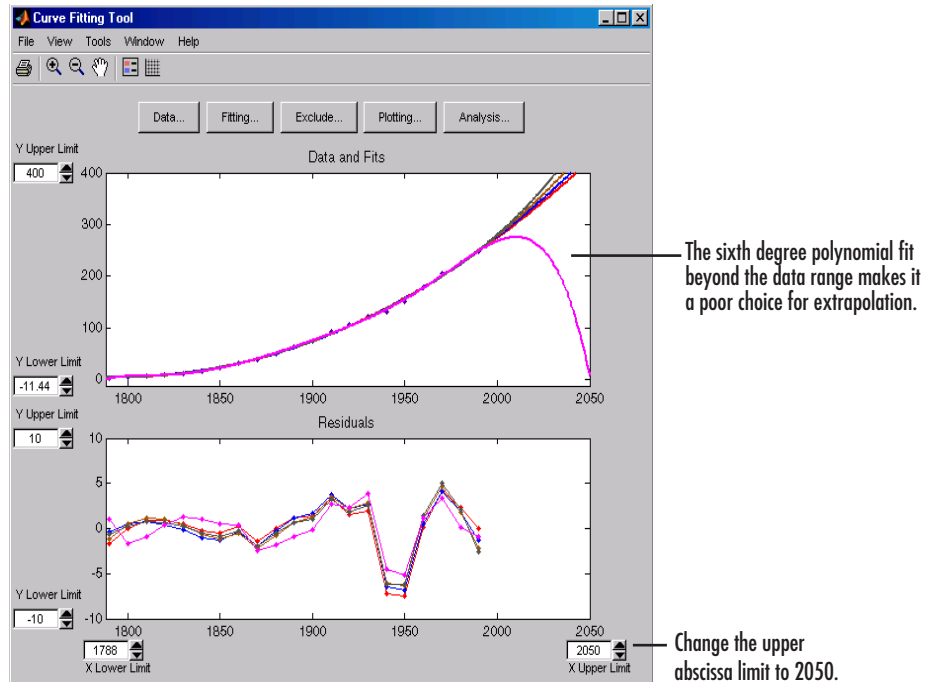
Curve Fitting Tool

File View Tools Window Help

Data... Fitting... Exclude... Plotting... Analysis...

Y Upper Limit
400

Data and Fits

400
300
200
100
0

Y Lower Limit
-11.44

1800 1850 1900 1950 2000 2050

The sixth degree polynomial fit beyond the data range makes it a poor choice for extrapolation.

Y Upper Limit
10

Residuals

10
5
0
-5
-10

Y Lower Limit
-10

1800 1850 1900 1950 2000 2050

1788
X Lower Limit

2050
X Upper Limit

Change the upper abscissa limit to 2050.